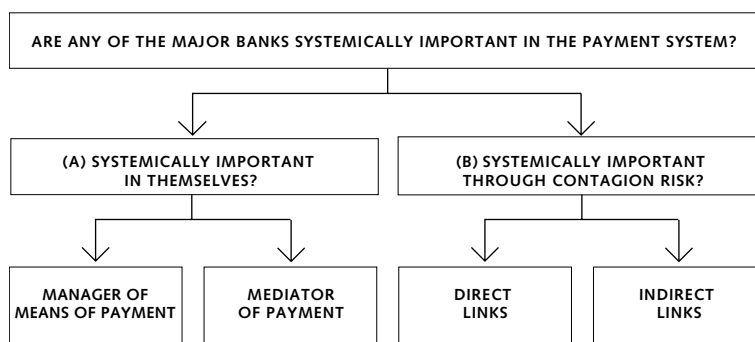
ARE ANY OF THE MAJOR BANKS SYSTEMICALLY IMPORTANT IN THE PAYMENT SYSTEM?

(A) SYSTEMICALLY IMPORTANT IN THEMSELVES?

(B) SYSTEMICALLY IMPORTANT THROUGH CONTAGION RISK?

MANAGER OF MEANS OF PAYMENT

MEDIATOR OF PAYMENT

DIRECT LINKS

INDIRECT LINKS